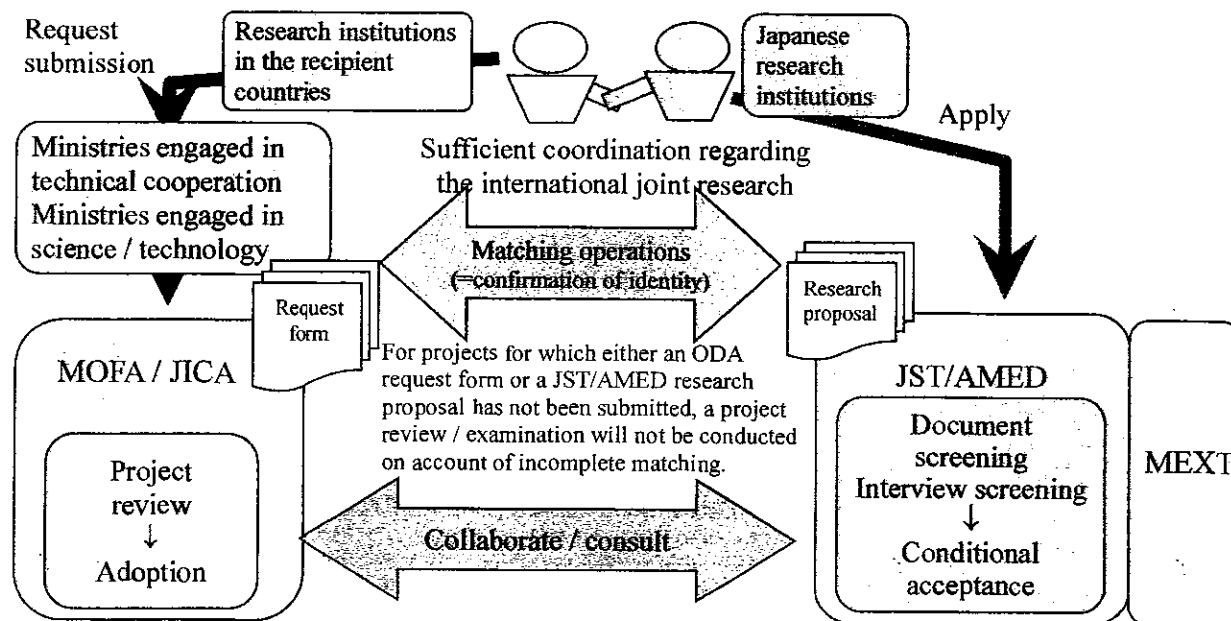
Request submission

Research institutions in the recipient countries

Japanese research institutions

Apply

Ministries engaged in technical cooperation Ministries engaged in science / technology

Sufficient coordination regarding the international joint research

Matching operations (=confirmation of identity)

Request form

Research proposal

MOFA / JICA

For projects for which either an ODA request form or a JST/AMED research proposal has not been submitted, a project review / examination will not be conducted on account of incomplete matching.

JST/AMED

Project review
↓
Adoption

Collaborate / consult

Document screening
Interview screening
↓
Conditional acceptance

MEXT